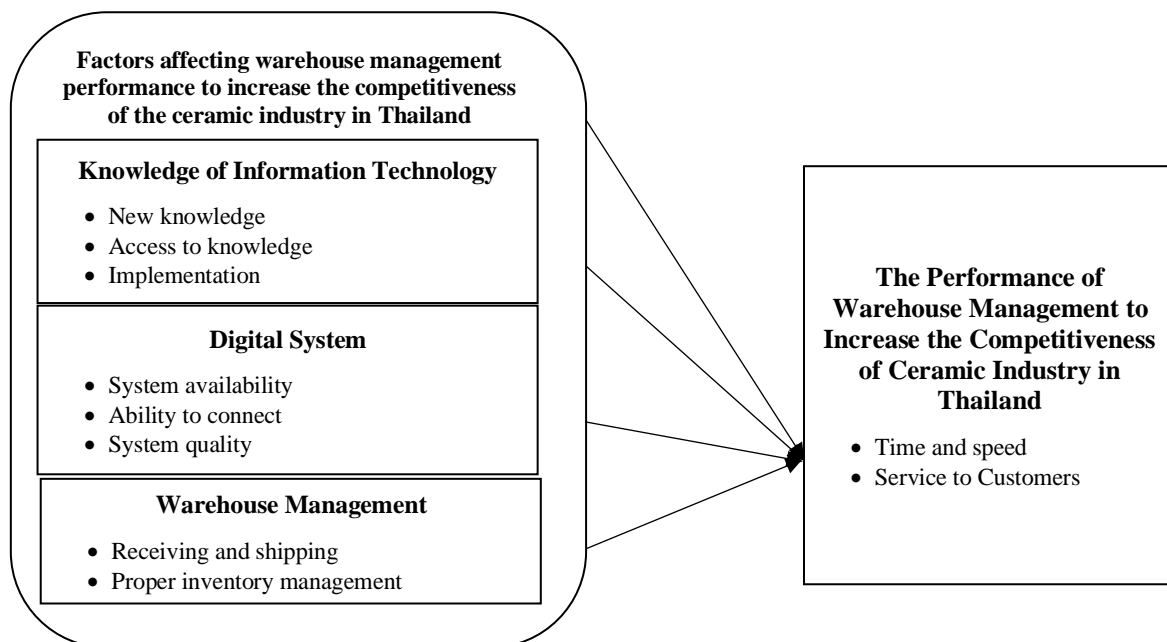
Factors affecting warehouse management performance to increase the competitiveness of the ceramic industry in Thailand

Knowledge of Information Technology

- New knowledge
- Access to knowledge
- Implementation

Digital System

- System availability
- Ability to connect
- System quality

Warehouse Management

- Receiving and shipping
- Proper inventory management

The Performance of Warehouse Management to Increase the Competitiveness of Ceramic Industry in Thailand

- Time and speed
- Service to Customers